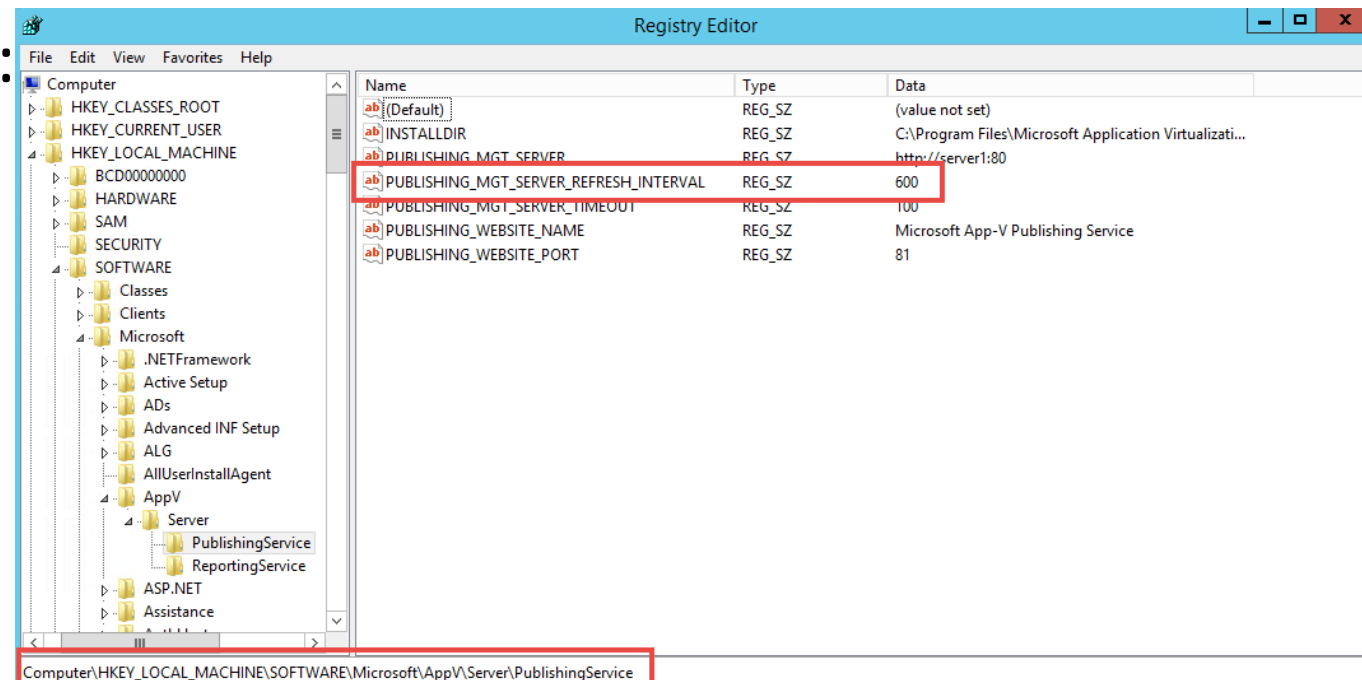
Registry Editor

File Edit View Favorites Help

Computer
HKEY_CLASSES_ROOT
HKEY_CURRENT_USER
HKEY_LOCAL_MACHINE
BCD00000000
HARDWARE
SAM
SECURITY
SOFTWARE
Classes
Clients
Microsoft
.NETFramework
Active Setup
ADs
Advanced INF Setup
ALG
AllUserInstallAgent
AppV
Server
PublishingService
ReportingService
ASP.NET
Assistance
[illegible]

| Name | Type | Data |
|---|---|---|
| (Default) | REG_SZ | (value not set) |
| INSTALLDIR | REG_SZ | C:\Program Files\Microsoft Application Virtualizati... |
| PUBLISHING_MGT_SERVER | REG_SZ | http://server1:80 |
| PUBLISHING_MGT_SERVER_REFRESH_INTERVAL | REG_SZ | 600 |
| PUBLISHING_MGT_SERVER_TIMEOUT | REG_SZ | 100 |
| PUBLISHING_WEBSITE_NAME | REG_SZ | Microsoft App-V Publishing Service |
| PUBLISHING_WEBSITE_PORT | REG_SZ | 81 |

Computer\HKEY_LOCAL_MACHINE\SOFTWARE\Microsoft\AppV\Server\PublishingService